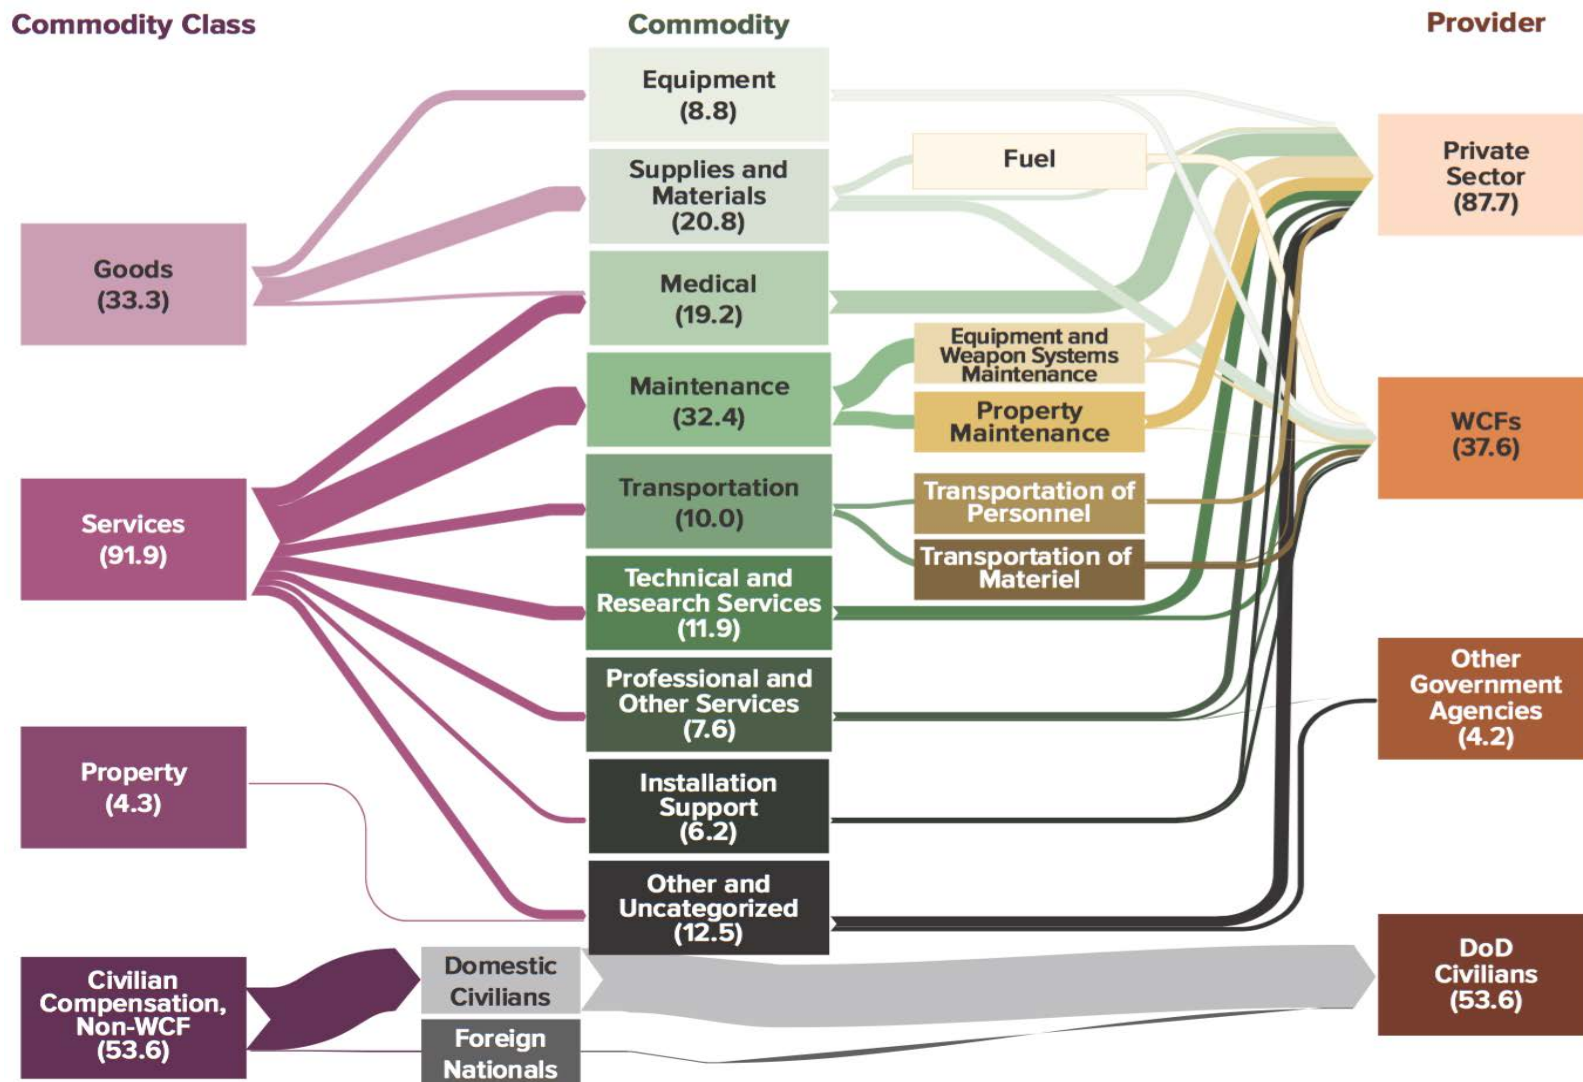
Commodity Class

Commodity

Provider

Goods (33.3)

Services (91.9)

Property (4.3)

Civilian Compensation, Non-WCF (53.6)

Equipment (8.8)

Supplies and Materials (20.8)

Medical (19.2)

Maintenance (32.4)

Transportation (10.0)

Technical and Research Services (11.9)

Professional and Other Services (7.6)

Installation Support (6.2)

Other and Uncategorized (12.5)

Domestic Civilians

Foreign Nationals

Fuel

Equipment and Weapon Systems Maintenance

Property Maintenance

Transportation of Personnel

Transportation of Materiel

Private Sector (87.7)

WCFs (37.6)

Other Government Agencies (4.2)

DoD Civilians (53.6)